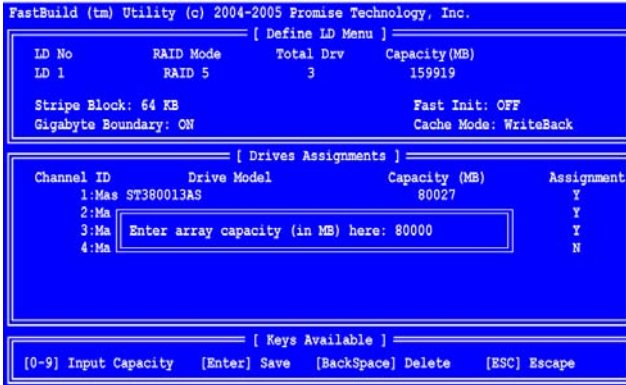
FastBuild (tm) Utility (c) 2004-2005 Promise Technology, Inc.

[ Define LD Menu ]

| LD No | RAID Mode | Total Drv | Capacity(MB) |
|---|---|---|---|
| LD 1 | RAID 5 | 3 | 159919 |

Stripe Block: 64 KB
Fast Init: OFF
Gigabyte Boundary: ON
Cache Mode: WriteBack

[ Drives Assignments ]

| Channel ID | Drive Model | Capacity (MB) | Assignment |
|---|---|---|---|
| 1:Mas | ST380013AS | 80027 | Y |
| 2:Ma | | | Y |
| 3:Ma | | | Y |
| 4:Ma | | | N |

Enter array capacity (in MB) here: 80000

[ Keys Available ]

[0-9] Input Capacity [Enter] Save [BackSpace] Delete [ESC] Escape